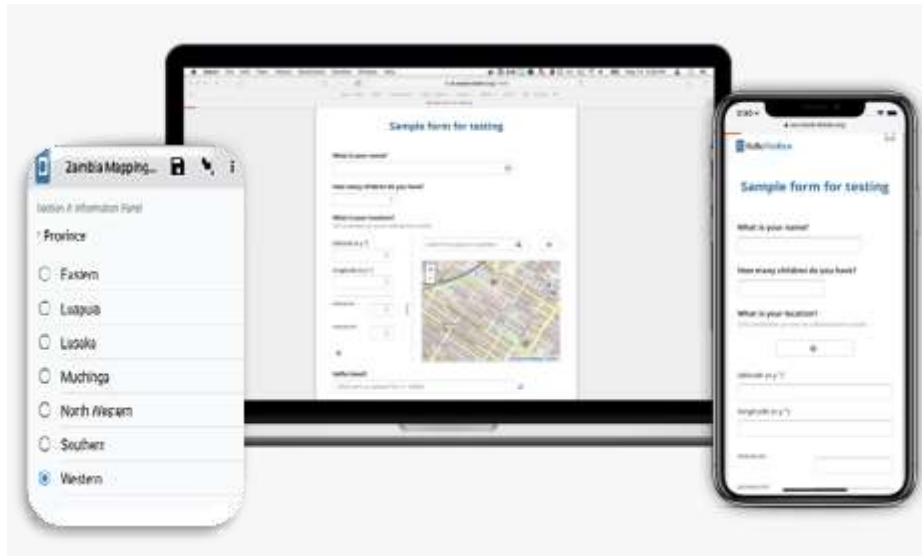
Zambia Mapping...

Section A: Information Panel

Province

Eastern

Luapula

Lusaka

Muchinga

North Western

Southern

Western

Sample form for testing

What is your name?

How many children do you have?

What is your location?

latitude (x.y °)

longitude (x.y °)

Sample form for testing

What is your name?

How many children do you have?

What is your location?

latitude (x.y °)

longitude (x.y °)